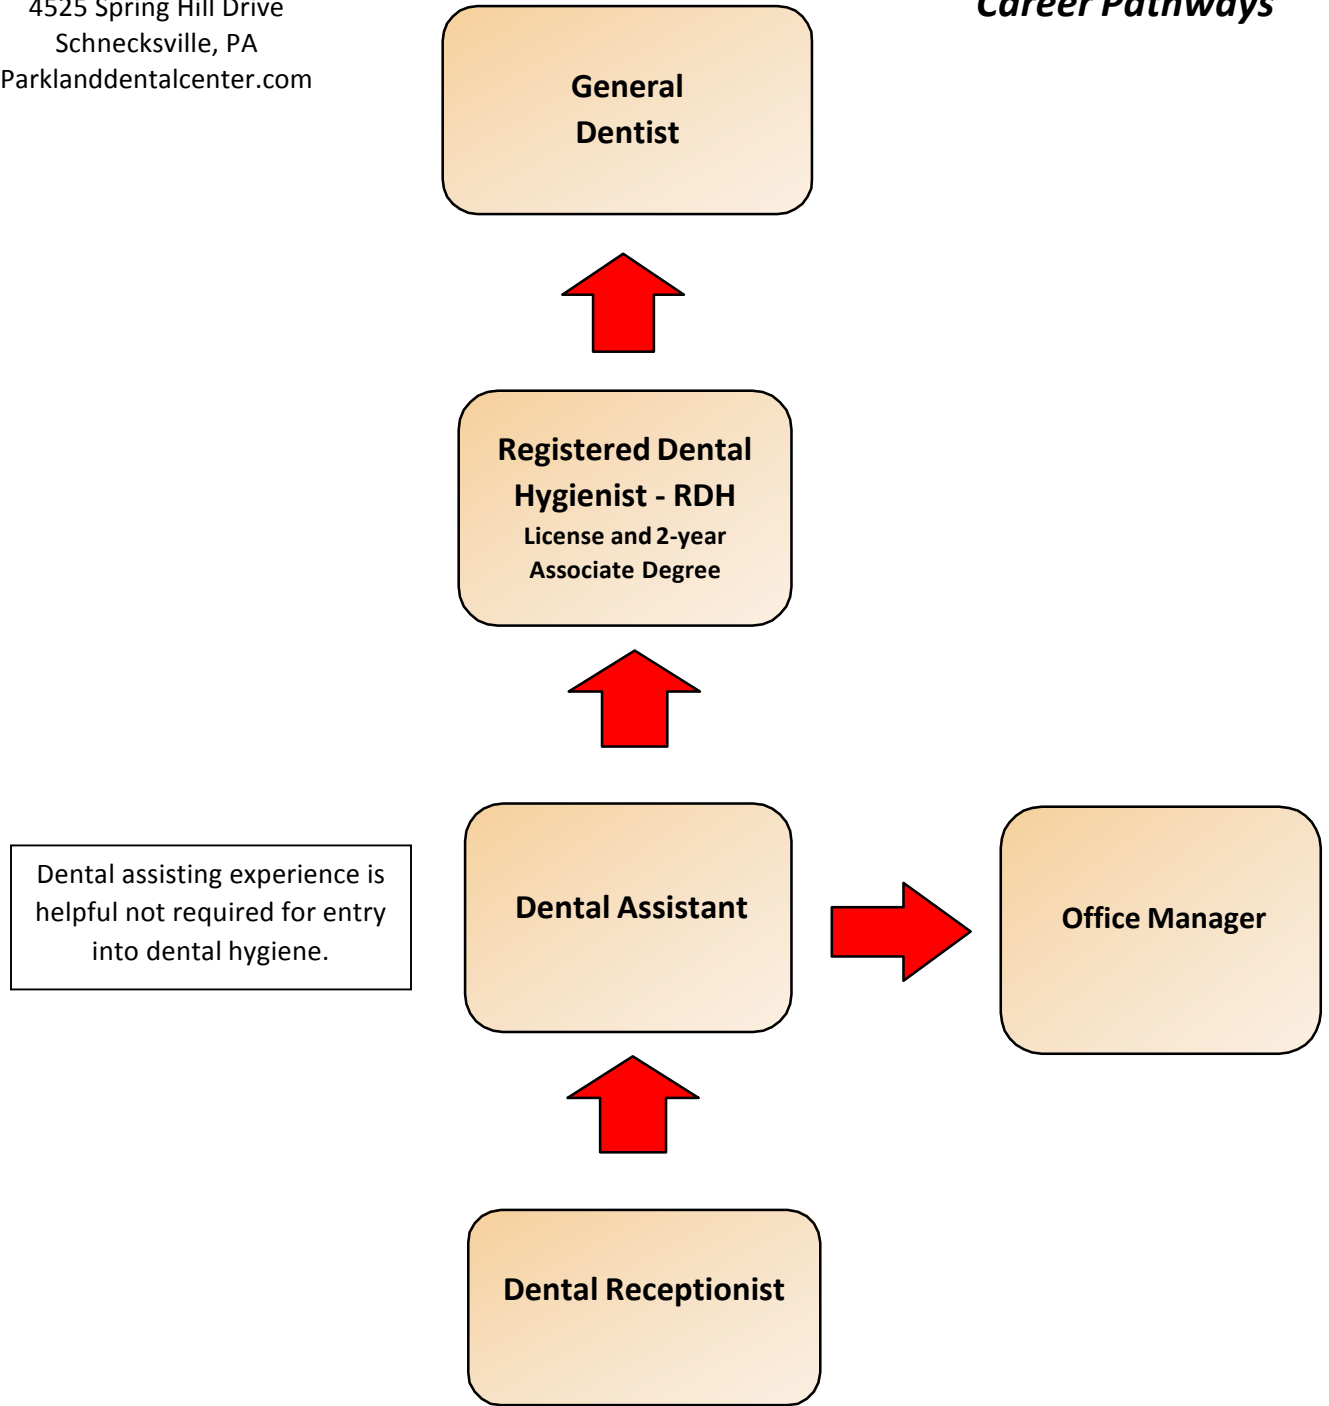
4525 Spring Hill Drive
Schnecksville, PA
Parklanddentalcenter.com

Career Pathways

General Dentist

Registered Dental Hygienist - RDH
License and 2-year Associate Degree

Dental assisting experience is helpful not required for entry into dental hygiene.

Dental Assistant

Office Manager

Dental Receptionist